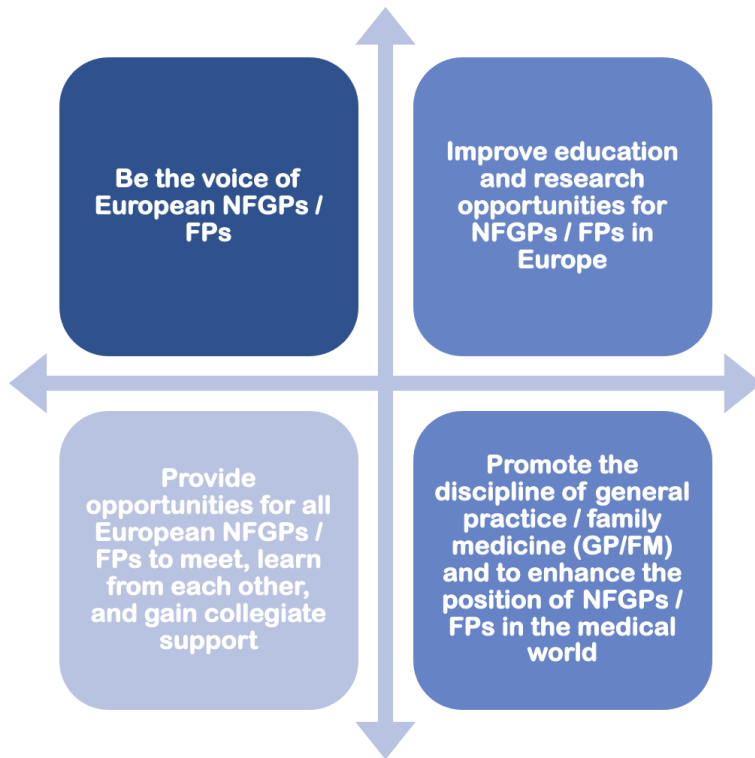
Be the voice of European NFGPs / FPs

Improve education and research opportunities for NFGPs / FPs in Europe

Provide opportunities for all European NFGPs / FPs to meet, learn from each other, and gain collegiate support

Promote the discipline of general practice / family medicine (GP/FM) and to enhance the position of NFGPs / FPs in the medical world